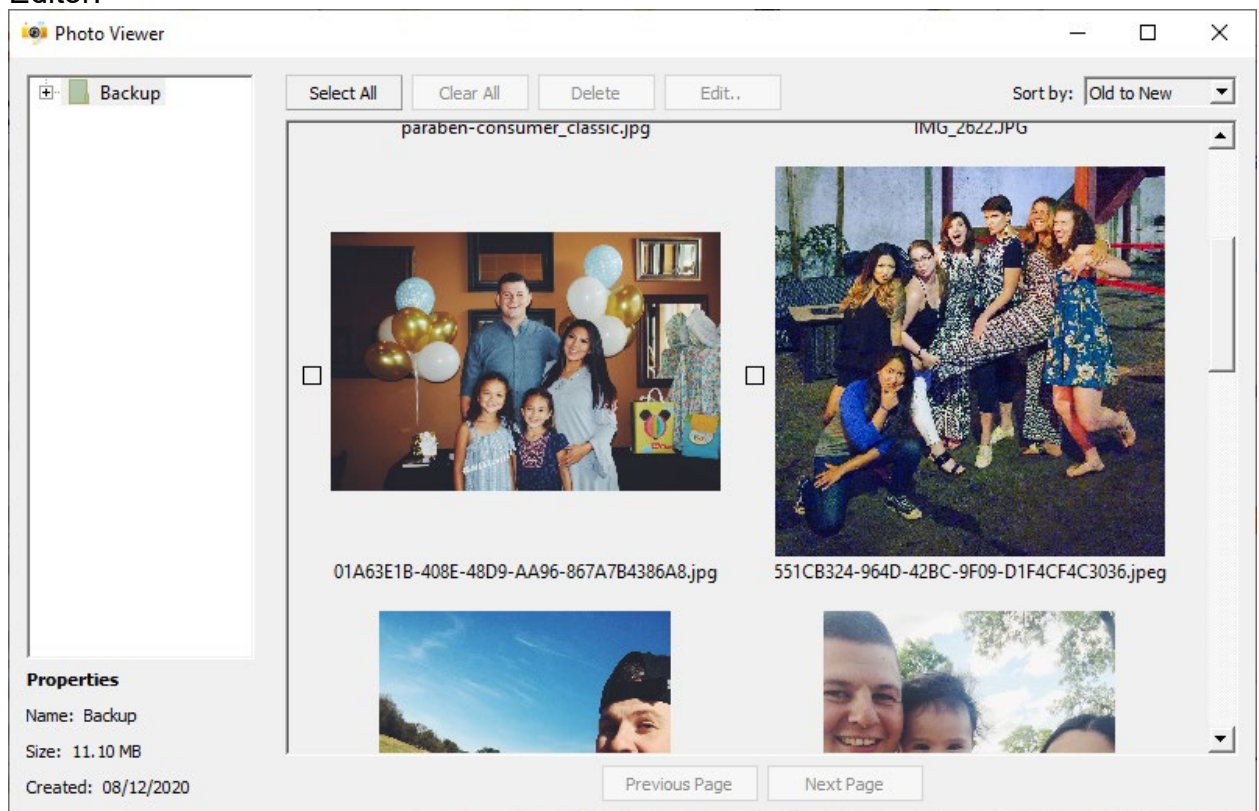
Editor.

Photo Viewer

Backup

Select All | Clear All | Delete | Edit..

Sort by: Old to New

paraben-consumer_classic.jpg

IMG_2622.JPG

01A63E1B-408E-48D9-AA96-867A7B4386A8.jpg

551CB324-964D-42BC-9F09-D1F4CF4C3036.jpeg

Properties

Name: Backup

Size: 11.10 MB

Created: 08/12/2020

Previous Page | Next Page